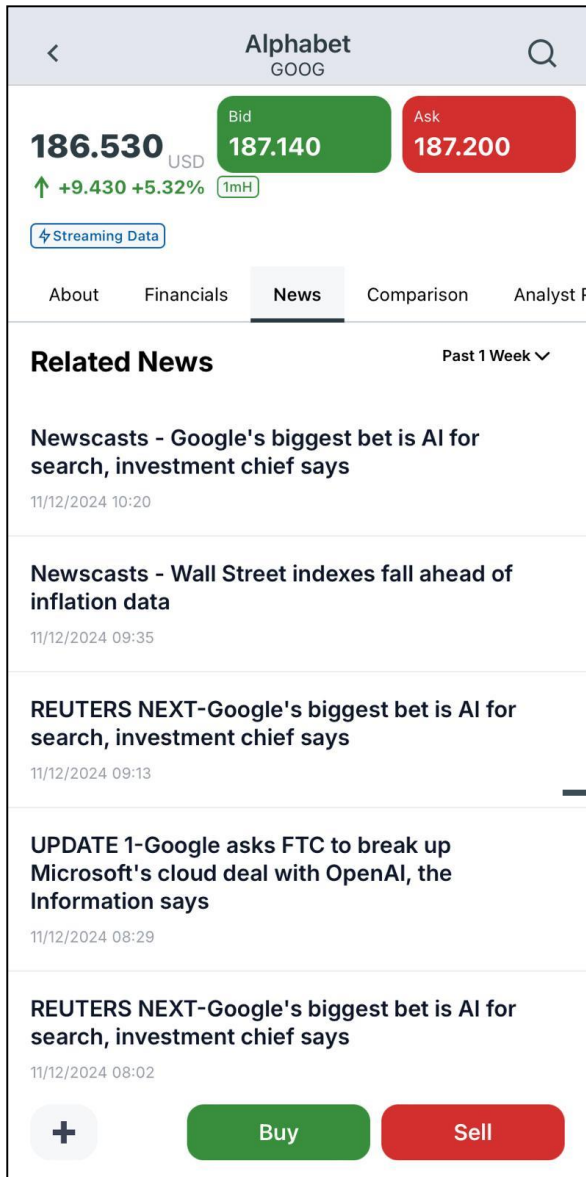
Alphabet
GOOG

186.530 USD
↑ +9.430 +5.32% 1mH

Bid
187.140

Ask
187.200

Streaming Data

About Financials News Comparison Analyst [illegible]

Related News

Past 1 Week

Newscasts - Google's biggest bet is AI for search, investment chief says
11/12/2024 10:20

Newscasts - Wall Street indexes fall ahead of inflation data
11/12/2024 09:35

REUTERS NEXT-Google's biggest bet is AI for search, investment chief says
11/12/2024 09:13

UPDATE 1-Google asks FTC to break up Microsoft's cloud deal with OpenAI, the Information says
11/12/2024 08:29

REUTERS NEXT-Google's biggest bet is AI for search, investment chief says
11/12/2024 08:02

+
Buy
Sell